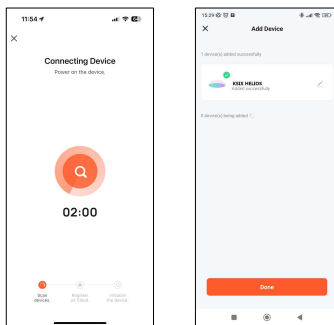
11:54

×

Connecting Device

Power on the device.

02:00

Scan devices. Register on Cloud. Initialize the device.

15:29

×

Add Device

1 device(s) added successfully

KSIX HELIOS
Added successfully

0 device(s) being added ?

Done